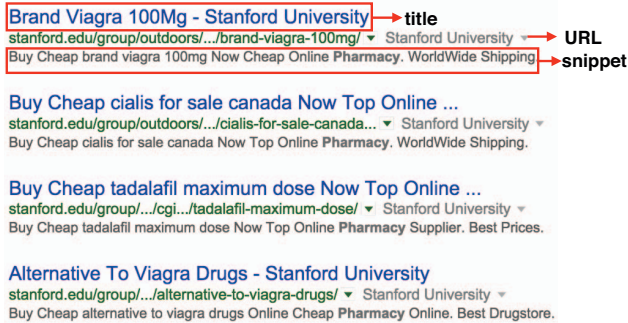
Brand Viagra 100Mg - Stanford University
title
stanford.edu/group/outdoors/.../brand-viagra-100mg/ ▾ Stanford University ▾
URL
Buy Cheap brand viagra 100mg Now Cheap Online **Pharmacy**. WorldWide Shipping
snippet

Buy Cheap cialis for sale canada Now Top Online ...
stanford.edu/group/outdoors/.../cialis-for-sale-canada... ▾ Stanford University ▾
Buy Cheap cialis for sale canada Now Top Online **Pharmacy**. WorldWide Shipping.

Buy Cheap tadalafil maximum dose Now Top Online ...
stanford.edu/group/.../cgi.../tadalafil-maximum-dose/ ▾ Stanford University ▾
Buy Cheap tadalafil maximum dose Now Top Online **Pharmacy** Supplier. Best Prices.

Alternative To Viagra Drugs - Stanford University
stanford.edu/group/.../alternative-to-viagra-drugs/ ▾ Stanford University ▾
Buy Cheap alternative to viagra drugs Online Cheap **Pharmacy** Online. Best Drugstore.